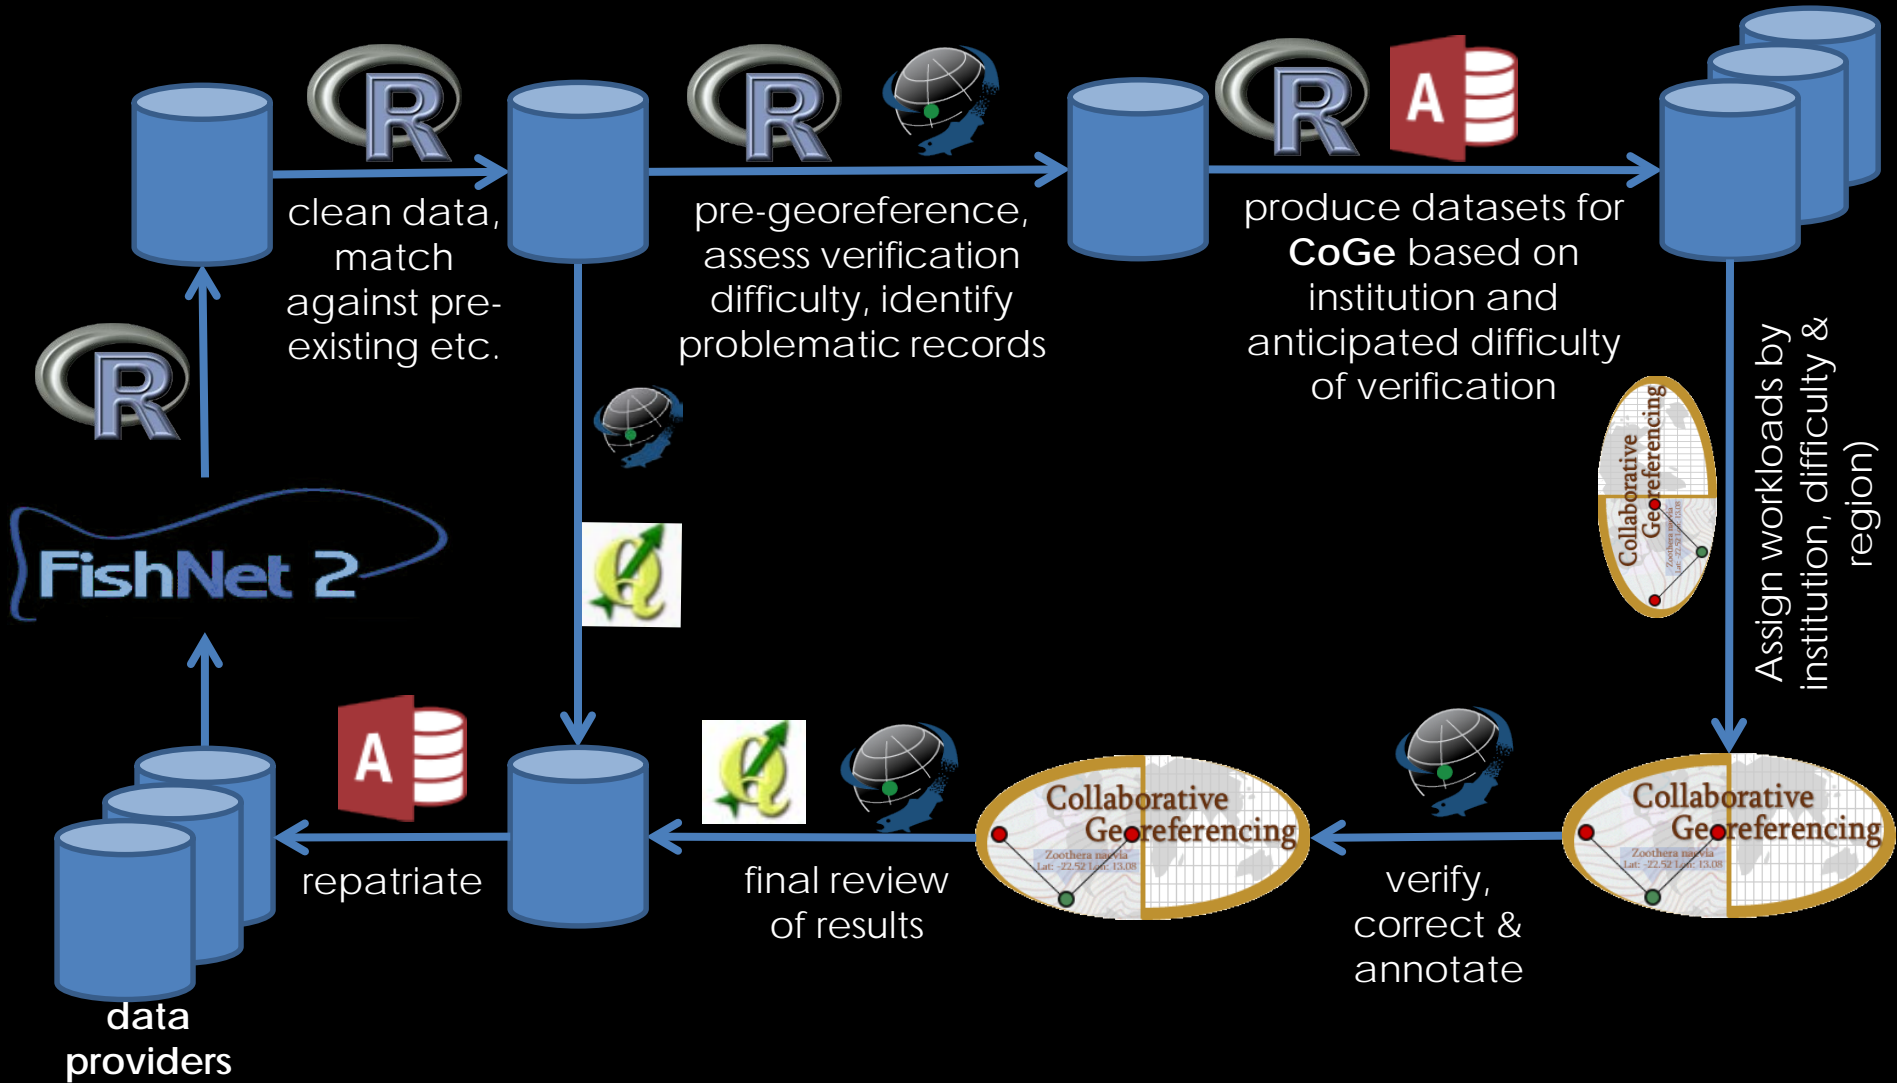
R

clean data, match against pre-existing etc.

R

pre-georeference, assess verification difficulty, identify problematic records

R

A

produce datasets for **CoGe** based on institution and anticipated difficulty of verification

R

FishNet 2

Collaborative Georeferencing

Assign workloads by institution, difficulty & region)

A

Collaborative Georeferencing

Zoothera naevia
Lat: -22.52 Lon: 13.08

Collaborative Georeferencing

Zoothera naevia
Lat: -22.52 Lon: 13.08

repatriate

final review of results

verify, correct & annotate

data providers